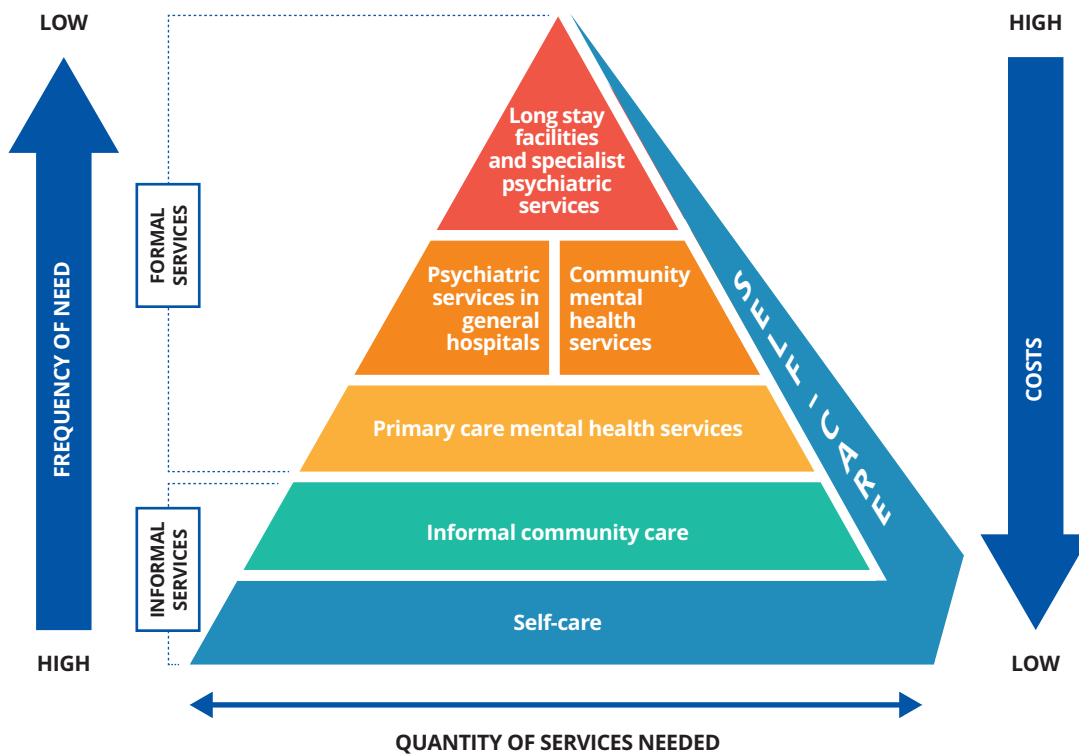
LOW

FREQUENCY OF NEED

HIGH

FORMAL SERVICES

INFORMAL SERVICES

Long stay facilities and specialist psychiatric services

Psychiatric services in general hospitals

Community mental health services

Primary care mental health services

Informal community care

Self-care

SELF-CARE

HIGH

COSTS

LOW

QUANTITY OF SERVICES NEEDED